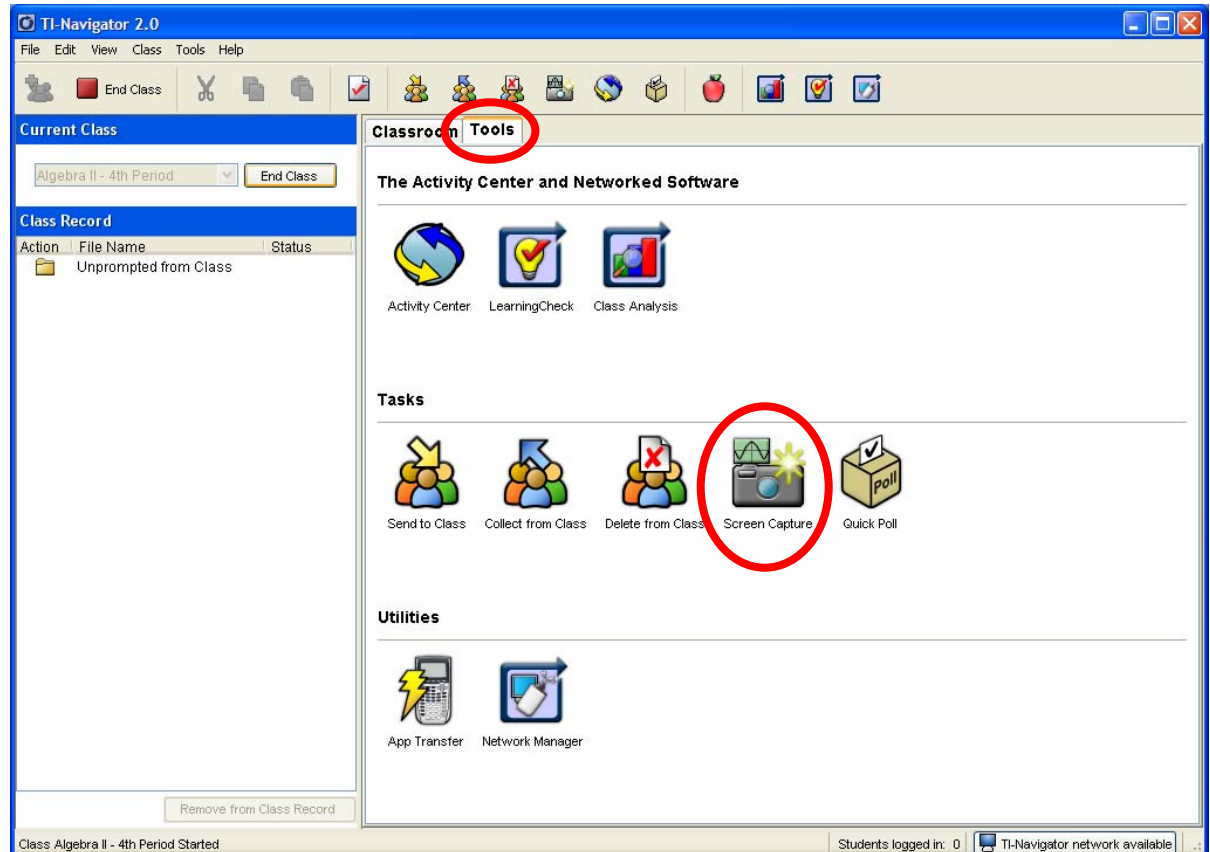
TI-Navigator 2.0

File Edit View Class Tools Help

End Class

Current Class

Algebra II - 4th Period

End Class

Class Record

| Action | File Name | Status |
|---|---|---|
| | Unprompted from Class | |

Remove from Class Record

Classroom Tools

The Activity Center and Networked Software

Activity Center

LearningCheck

Class Analysis

Tasks

Send to Class

Collect from Class

Delete from Class

Screen Capture

Poll

Quick Poll

Utilities

App Transfer

Network Manager

Class Algebra II - 4th Period Started

Students logged in: 0

TI-Navigator network available